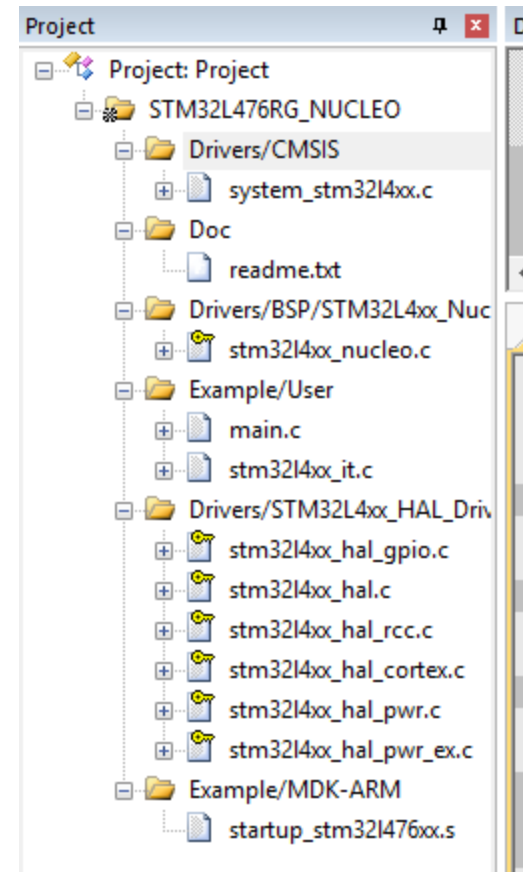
Project

Project: Project

STM32L476RG_NUCLEO

Drivers/CMSIS

system_stm32l4xx.c

Doc

readme.txt

Drivers/BSP/STM32L4xx_Nuc

stm32l4xx_nucleo.c

Example/User

main.c

stm32l4xx_it.c

Drivers/STM32L4xx_HAL_Driv

stm32l4xx_hal_gpio.c

stm32l4xx_hal.c

stm32l4xx_hal_rcc.c

stm32l4xx_hal_cortex.c

stm32l4xx_hal_pwr.c

stm32l4xx_hal_pwr_ex.c

Example/MDK-ARM

startup_stm32l476xx.s